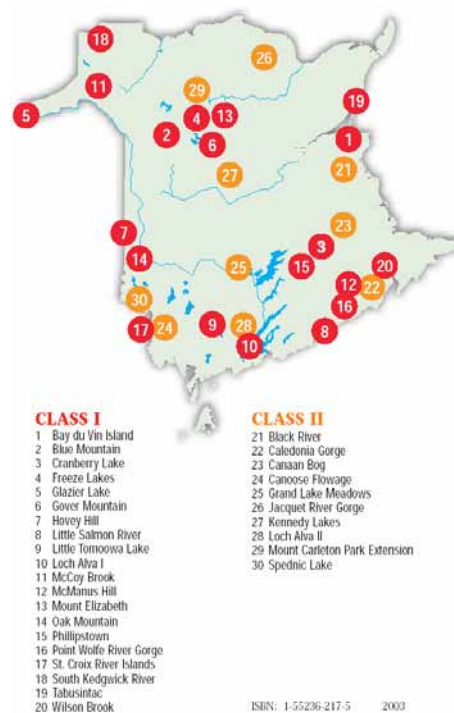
18
26
29
11
19
5
4
13
2
1
6
27
21
23
7
3
14
25
15
20
12
22
16
30
17
24
9
28
8
10

CLASS I
1 Bay du Vin Island
2 Blue Mountain
3 Cranberry Lake
4 Freeze Lakes
5 Glazier Lake
6 Gover Mountain
7 Hovey Hill
8 Little Salmon River
9 Little Tomoowa Lake
10 Loch Alva I
11 McCoy Brook
12 McManus Hill
13 Mount Elizabeth
14 Oak Mountain
15 Phillipstown
16 Point Wolfe River Gorge
17 St. Croix River Islands
18 South Kedgwick River
19 Tabusintac
20 Wilson Brook

CLASS II
21 Black River
22 Caledonia Gorge
23 Canaan Bog
24 Canoose Flowage
25 Grand Lake Meadows
26 Jacquet River Gorge
27 Kennedy Lakes
28 Loch Alva II
29 Mount Carleton Park Extension
30 Spednic Lake

ISBN: 1-55236-217-5 2003